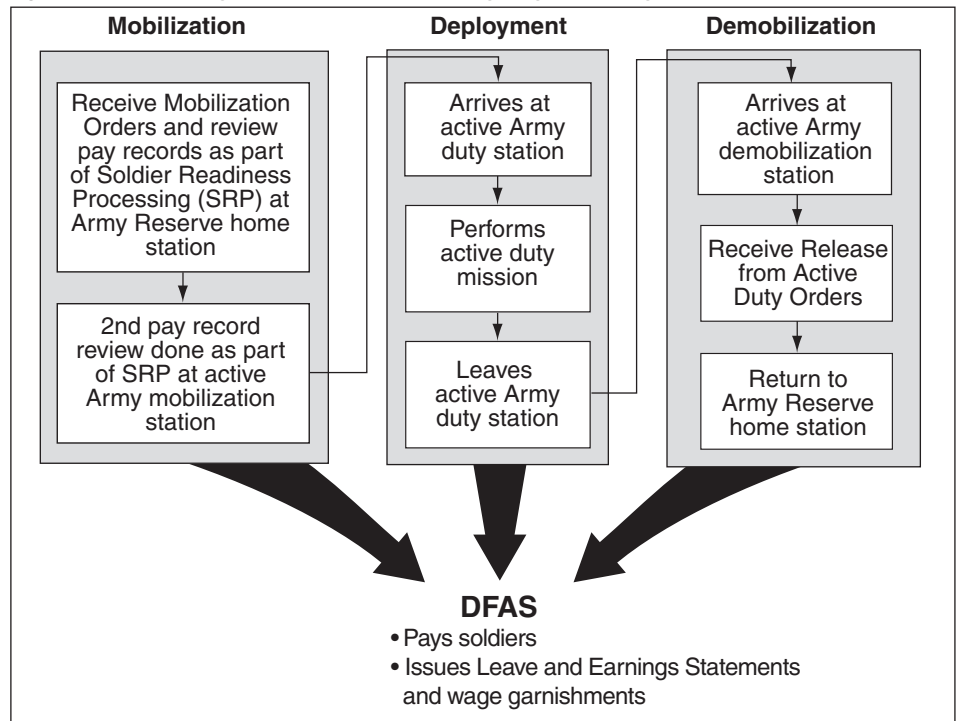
Mobilization

Receive Mobilization Orders and review pay records as part of Soldier Readiness Processing (SRP) at Army Reserve home station

2nd pay record review done as part of SRP at active Army mobilization station

Deployment

Arrives at active Army duty station

Performs active duty mission

Leaves active Army duty station

Demobilization

Arrives at active Army demobilization station

Receive Release from Active Duty Orders

Return to Army Reserve home station

DFAS

• Pays soldiers
• Issues Leave and Earnings Statements and wage garnishments